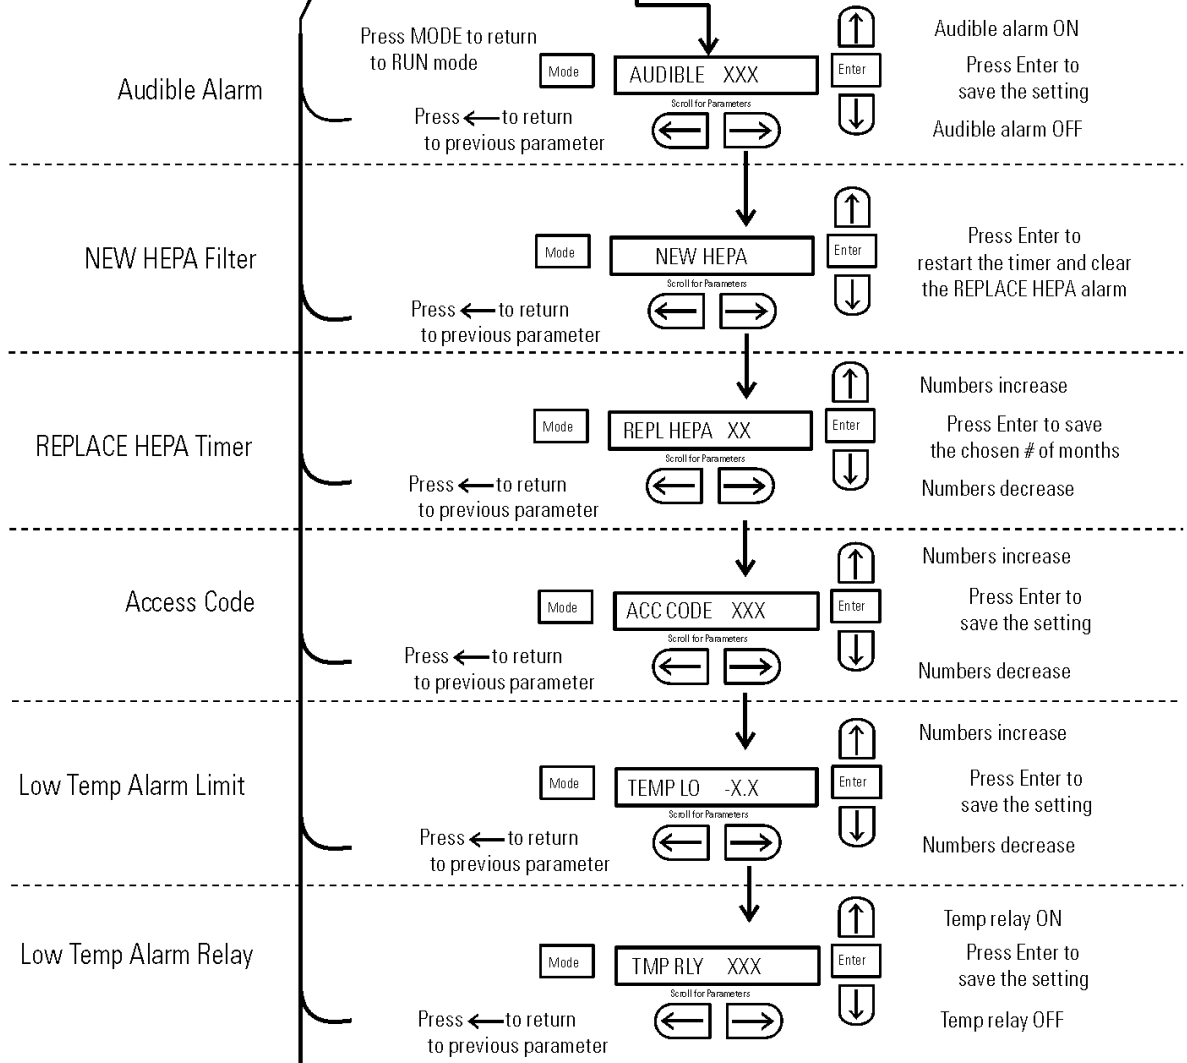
Audible Alarm

Press MODE to return to RUN mode

Mode

AUDIBLE XXX

Enter

Audible alarm ON

Press Enter to save the setting

Audible alarm OFF

Scroll for Parameters

Press ← to return to previous parameter

NEW HEPA Filter

Mode

NEW HEPA

Enter

Press Enter to restart the timer and clear the REPLACE HEPA alarm

Scroll for Parameters

Press ← to return to previous parameter

REPLACE HEPA Timer

Mode

REPL HEPA XX

Enter

Numbers increase

Press Enter to save the chosen # of months

Numbers decrease

Scroll for Parameters

Press ← to return to previous parameter

Access Code

Mode

ACC CODE XXX

Enter

Numbers increase

Press Enter to save the setting

Numbers decrease

Scroll for Parameters

Press ← to return to previous parameter

Low Temp Alarm Limit

Mode

TEMP LO -X.X

Enter

Numbers increase

Press Enter to save the setting

Numbers decrease

Scroll for Parameters

Press ← to return to previous parameter

Low Temp Alarm Relay

Mode

TMP RLY XXX

Enter

Temp relay ON

Press Enter to save the setting

Temp relay OFF

Scroll for Parameters

Press ← to return to previous parameter